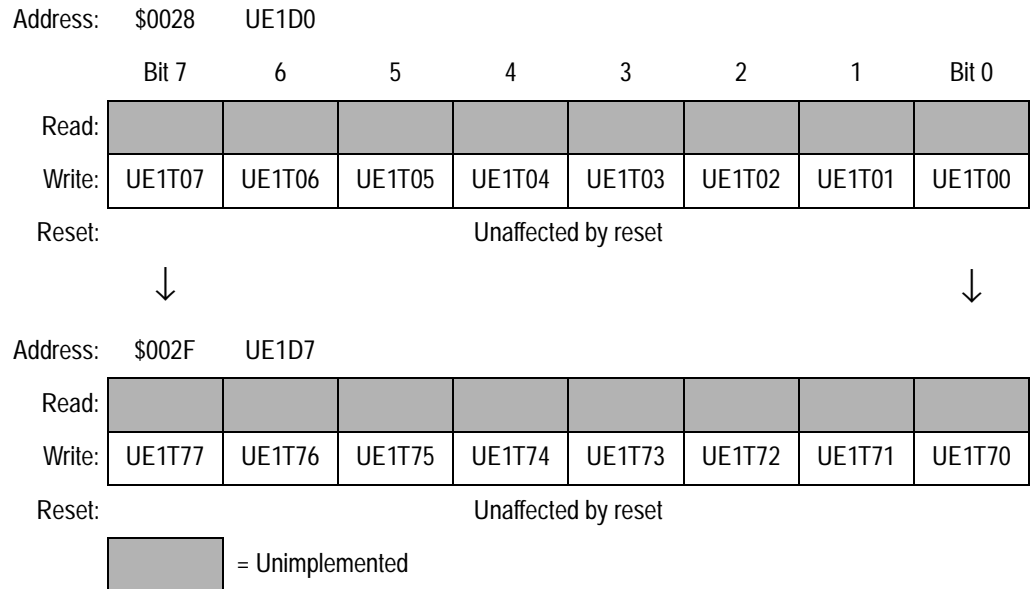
Address: \$0028 UE1D0

| | Bit 7 | 6 | 5 | 4 | 3 | 2 | 1 | Bit 0 |
|---|---|---|---|---|---|---|---|---|
| Read: | | | | | | | | |
| Write: | UE1T07 | UE1T06 | UE1T05 | UE1T04 | UE1T03 | UE1T02 | UE1T01 | UE1T00 |
| Reset: | Unaffected by reset | | | | | | | |

↓ ↓

Address: \$002F UE1D7

| | | | | | | | | |
|---|---|---|---|---|---|---|---|---|
| Read: | | | | | | | | |
| Write: | UE1T77 | UE1T76 | UE1T75 | UE1T74 | UE1T73 | UE1T72 | UE1T71 | UE1T70 |
| Reset: | Unaffected by reset | | | | | | | |

= Unimplemented